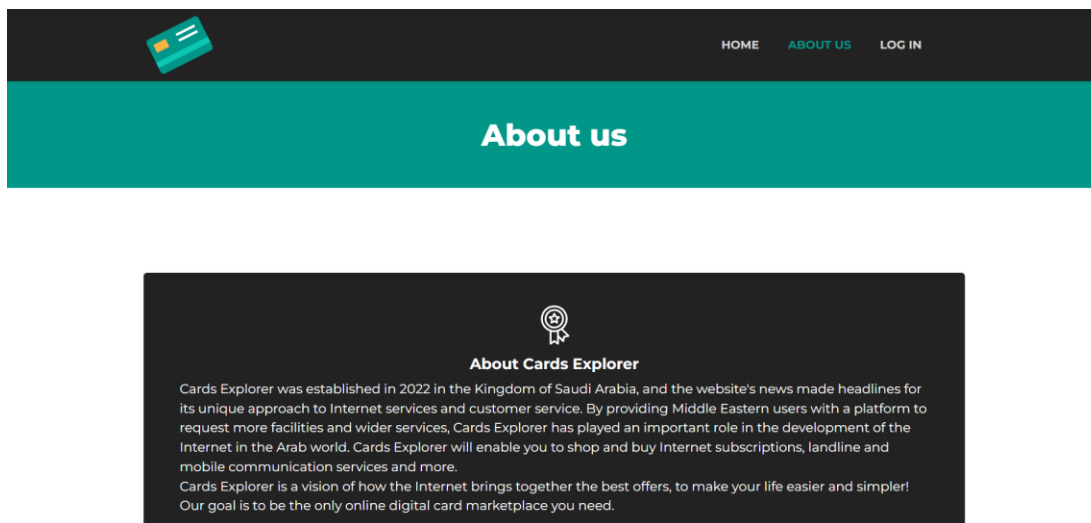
HOME ABOUT US LOG IN

About us

About Cards Explorer

Cards Explorer was established in 2022 in the Kingdom of Saudi Arabia, and the website's news made headlines for its unique approach to Internet services and customer service. By providing Middle Eastern users with a platform to request more facilities and wider services, Cards Explorer has played an important role in the development of the Internet in the Arab world. Cards Explorer will enable you to shop and buy Internet subscriptions, landline and mobile communication services and more.
Cards Explorer is a vision of how the Internet brings together the best offers, to make your life easier and simpler! Our goal is to be the only online digital card marketplace you need.